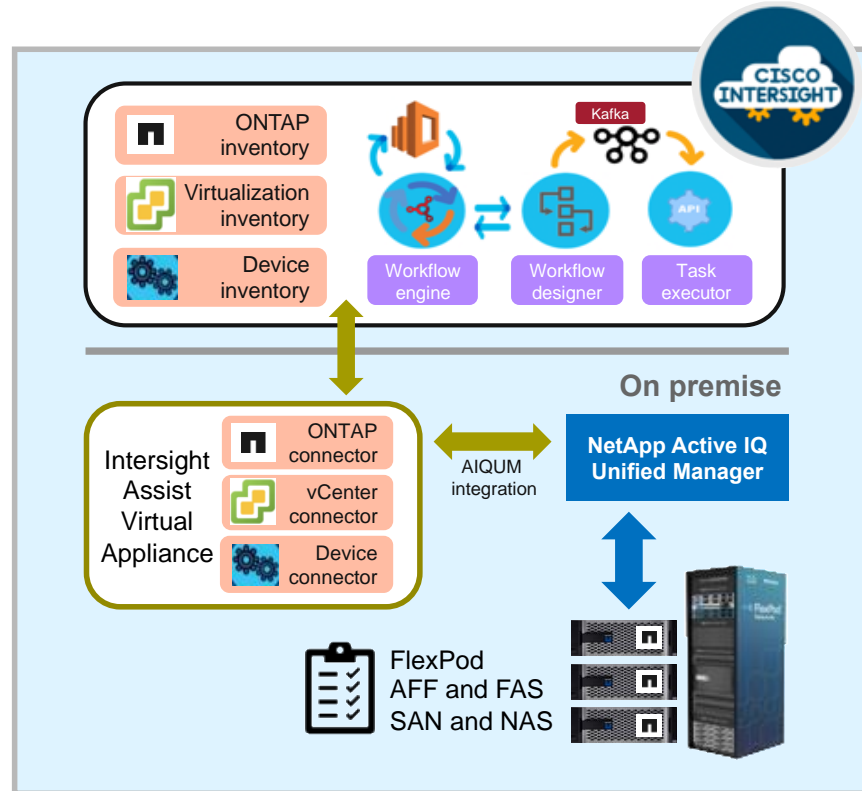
CISCO INTERSIGHT

ONTAP inventory

Virtualization inventory

Device inventory

Kafka

API

Workflow engine

Workflow designer

Task executor

On premise

Intersight Assist Virtual Appliance

ONTAP connector

vCenter connector

Device connector

AIQUM integration

NetApp Active IQ Unified Manager

FlexPod AFF and FAS SAN and NAS

FlexPod